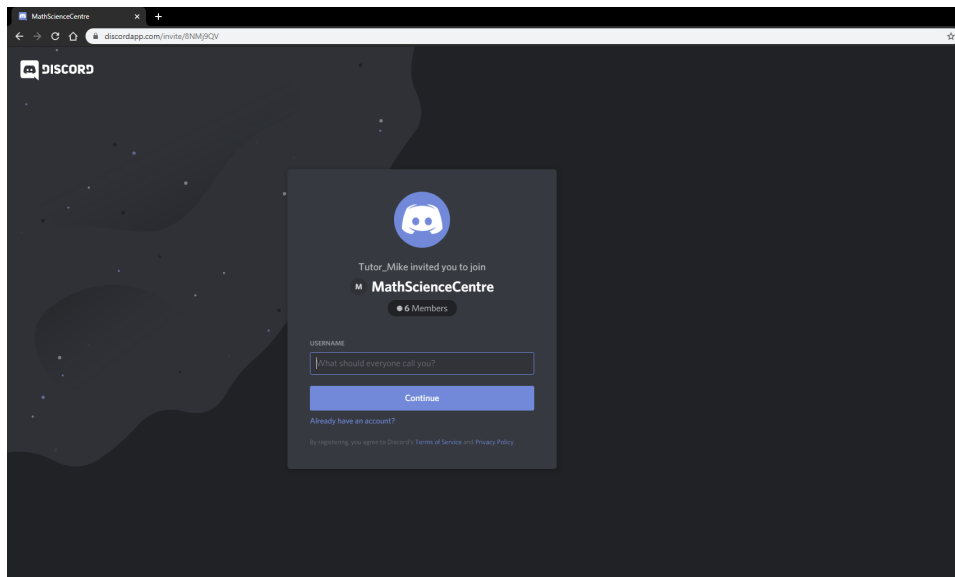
MathScienceCentre ×
+
discordapp.com/invite/8NMj9QV

DISCORD

Tutor_Mike invited you to join

M MathScienceCentre

6 Members

USERNAME

What should everyone call you?

Continue

Already have an account?

By registering, you agree to Discord's Terms of Service and Privacy Policy.